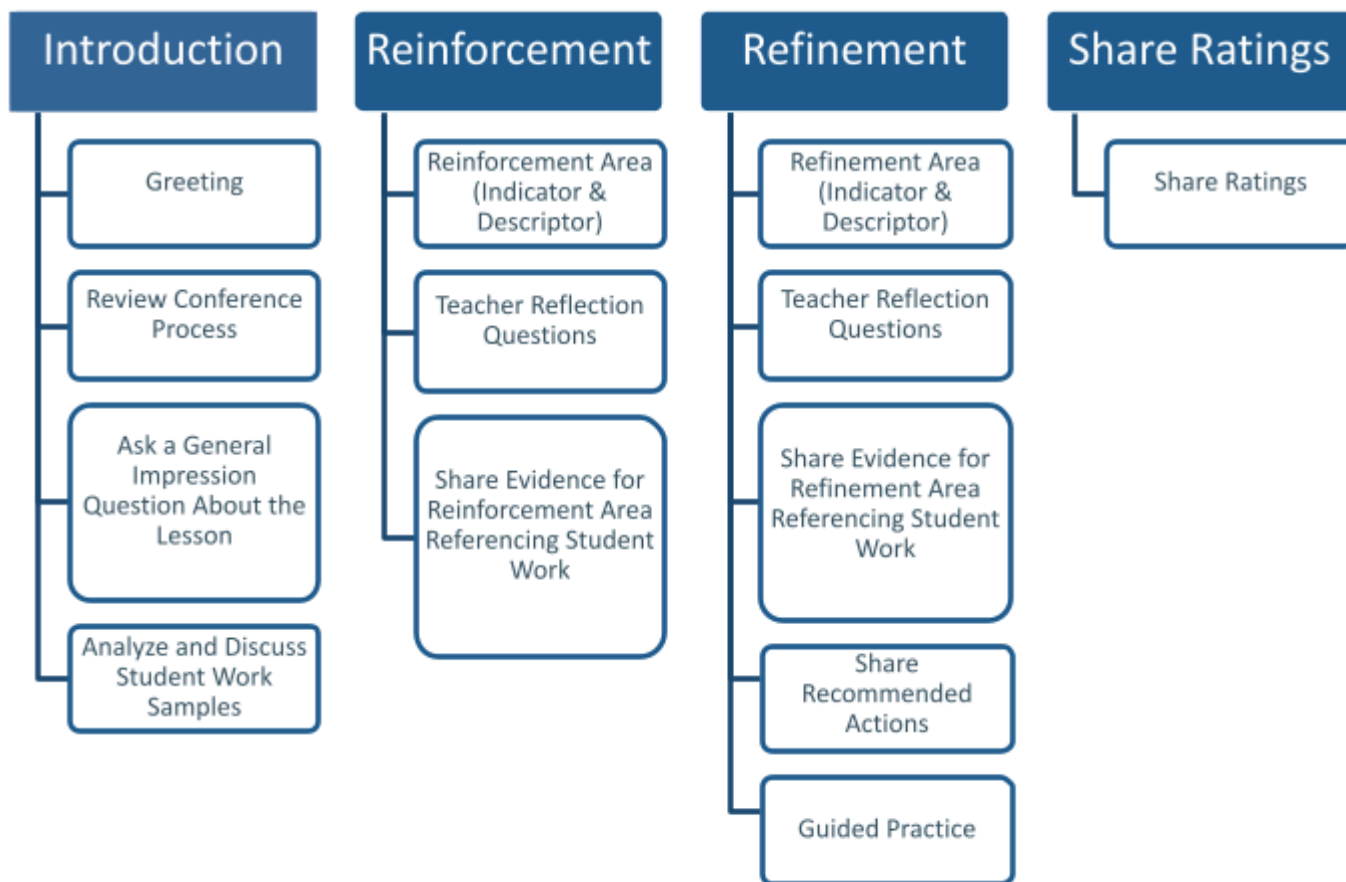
Introduction

Greeting

Review Conference Process

Ask a General Impression Question About the Lesson

Analyze and Discuss Student Work Samples

Reinforcement

Reinforcement Area (Indicator & Descriptor)

Teacher Reflection Questions

Share Evidence for Reinforcement Area Referencing Student Work

Refinement

Refinement Area (Indicator & Descriptor)

Teacher Reflection Questions

Share Evidence for Refinement Area Referencing Student Work

Share Recommended Actions

Guided Practice

Share Ratings

Share Ratings